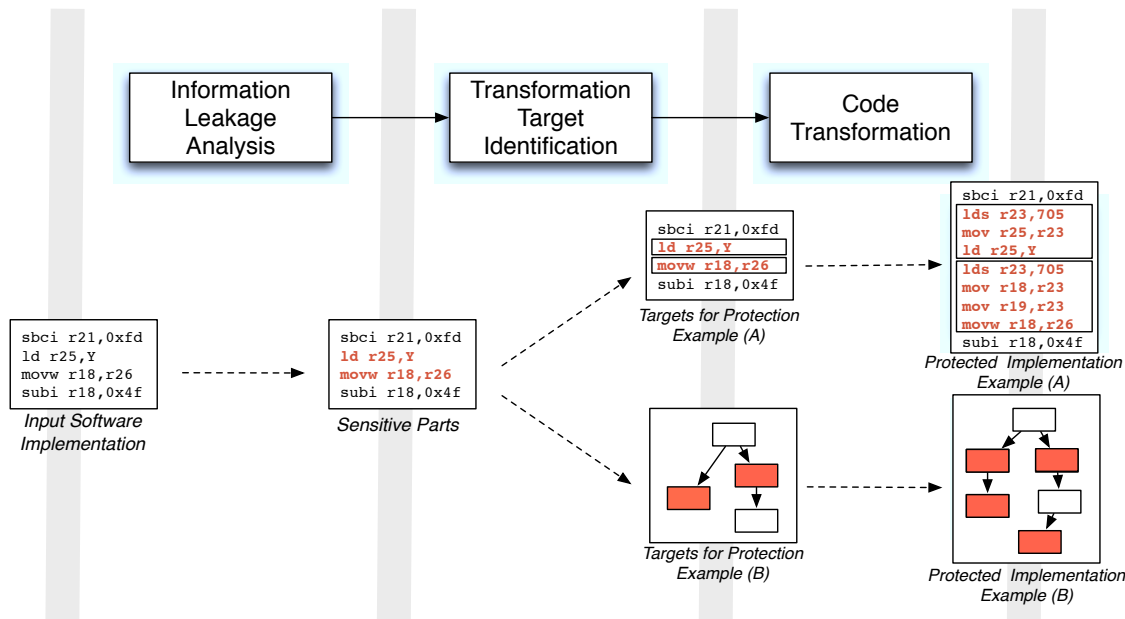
Information Leakage Analysis

Transformation Target Identification

Code Transformation

sbci r21,0xfd
ld r25,Y
movw r18,r26
subi r18,0x4f

Input Software Implementation

sbci r21,0xfd
ld r25,Y
movw r18,r26
subi r18,0x4f

Sensitive Parts

sbci r21,0xfd
ld r25,Y
movw r18,r26
subi r18,0x4f

Targets for Protection Example (A)

sbci r21,0xfd
lds r23,705
mov r25,r23
ld r25,Y
lds r23,705
mov r18,r23
mov r19,r23
movw r18,r26
subi r18,0x4f

Protected Implementation Example (A)

Targets for Protection Example (B)

Protected Implementation Example (B)